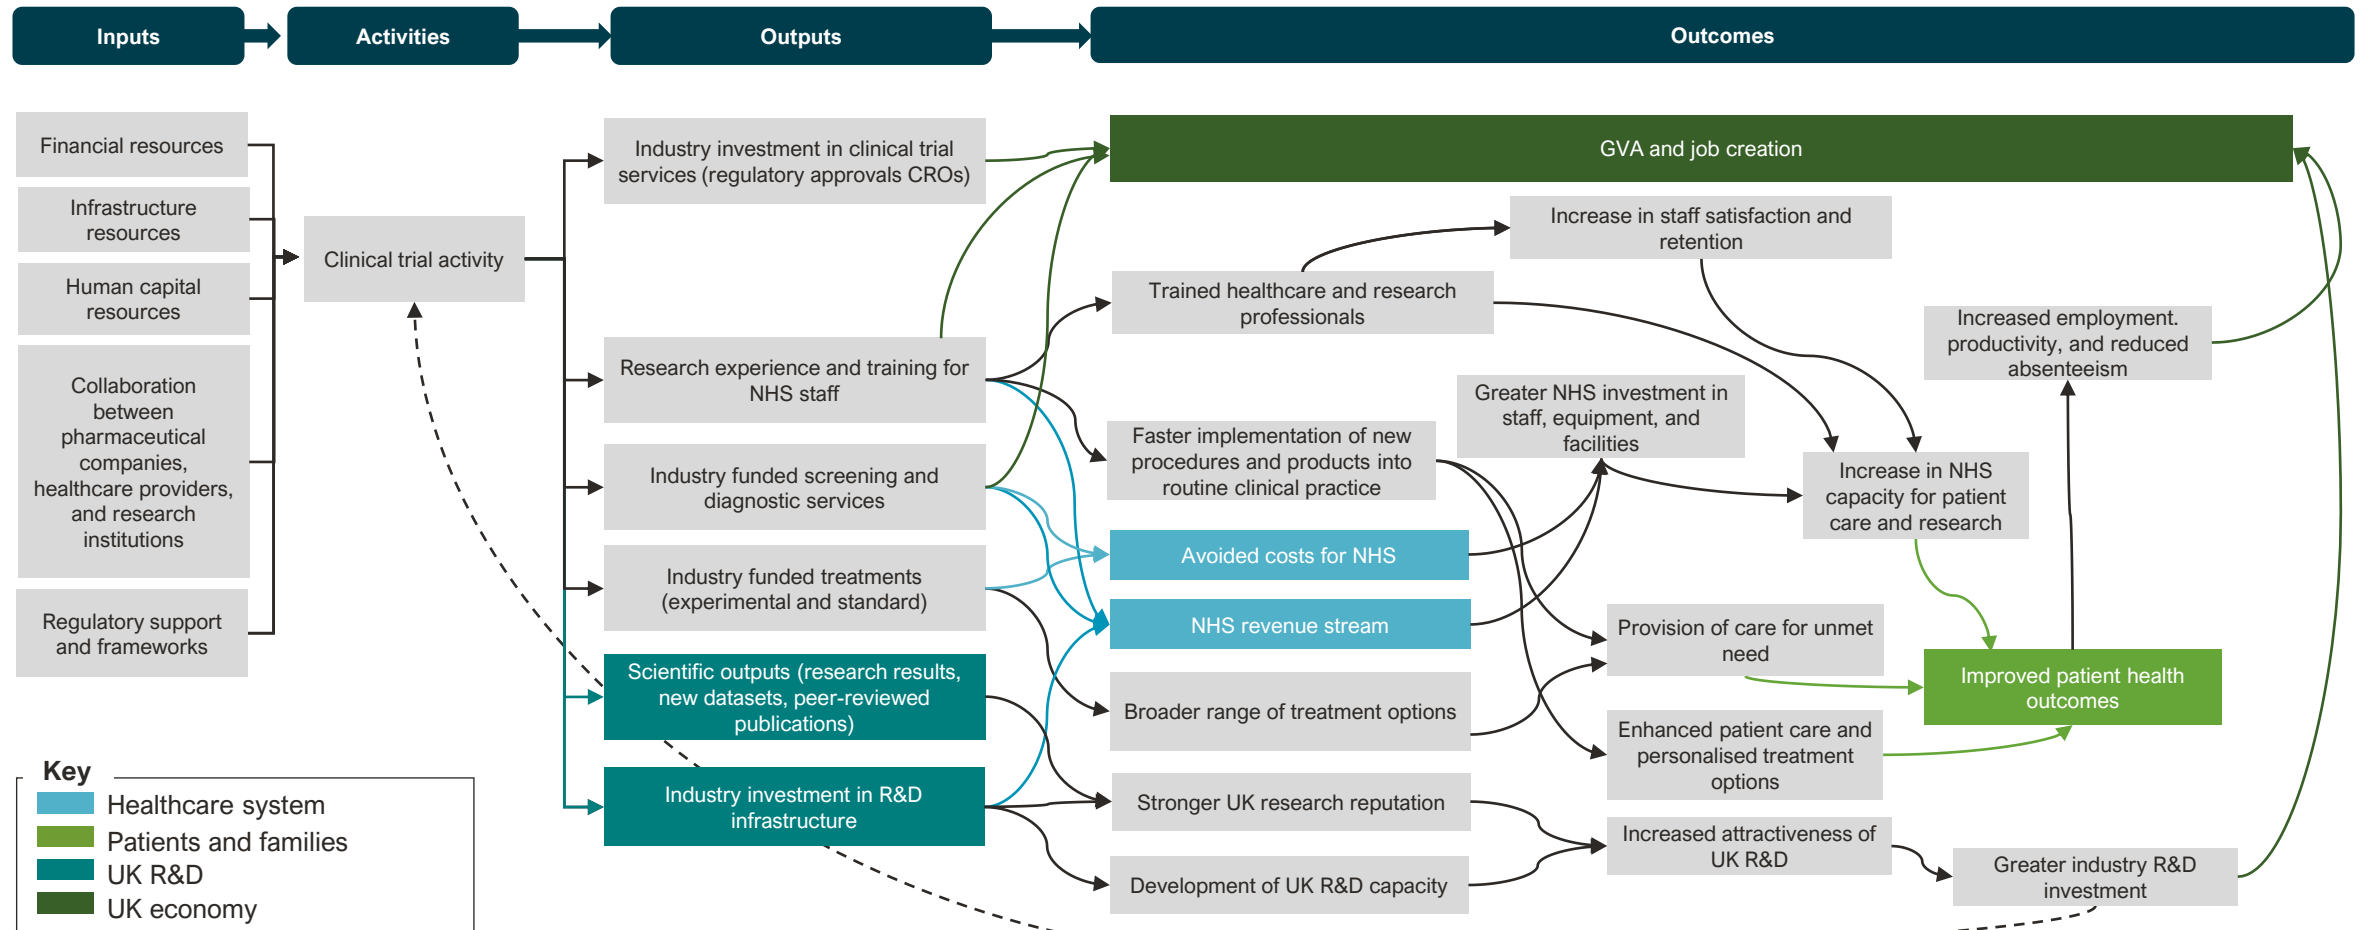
Inputs

Activities

Outputs

Outcomes

Financial resources

Infrastructure resources

Human capital resources

Collaboration between pharmaceutical companies, healthcare providers, and research institutions

Regulatory support and frameworks

Clinical trial activity

Industry investment in clinical trial services (regulatory approvals CROs)

Research experience and training for NHS staff

Industry funded screening and diagnostic services

Industry funded treatments (experimental and standard)

Scientific outputs (research results, new datasets, peer-reviewed publications)

Industry investment in R&D infrastructure

GVA and job creation

Increase in staff satisfaction and retention

Trained healthcare and research professionals

Increased employment. productivity, and reduced absenteeism

Greater NHS investment in staff, equipment, and facilities

Faster implementation of new procedures and products into routine clinical practice

Increase in NHS capacity for patient care and research

Avoided costs for NHS

NHS revenue stream

Provision of care for unmet need

Improved patient health outcomes

Broader range of treatment options

Enhanced patient care and personalised treatment options

Stronger UK research reputation

Increased attractiveness of UK R&D

Greater industry R&D investment

Development of UK R&D capacity

Key
Healthcare system
Patients and families
UK R&D
UK economy